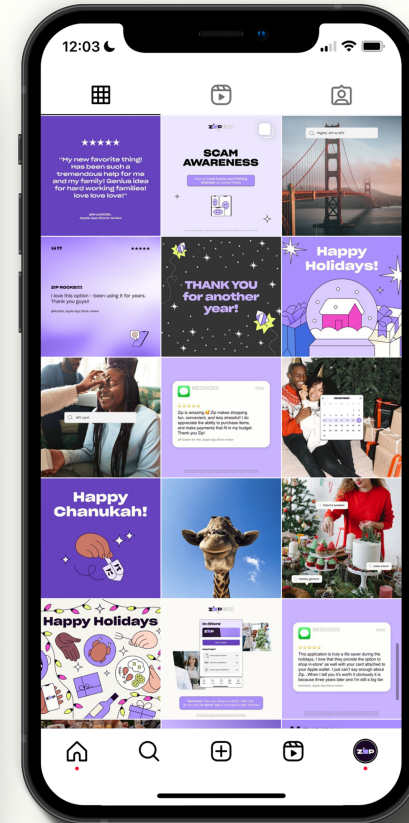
12:03

★★★★★

"My new favorite thing! Has been such a tremendous help for me and my family! Genius idea for hard working families! love love love!"

zip

SCAM AWARENESS

Flights: SFO to SEA

ZIP ROCKS!!!
I love this option - been using it for years. Thank you guys!!

★★★★★

THANK YOU for another year!

Happy Holidays!

Gift card

MESSAGES

★★★★★

Zip is amazing 😍 Zip makes shopping fun, convenient, and less stressful!! I do appreciate the ability to purchase items, and make payments that fit in my budget. Thank you Zip!

Happy Chanukah!

Happy Holidays

zip

In-Store

MESSAGES

★★★★★

This application is truly a life saver during the holidays. I love that they provide the option to shop in-store as well with your card attached to your Apple wallet. I just can't say enough about Zip...When I tell you it's worth it obviously it is because three years later and I'm still a big fan

zip